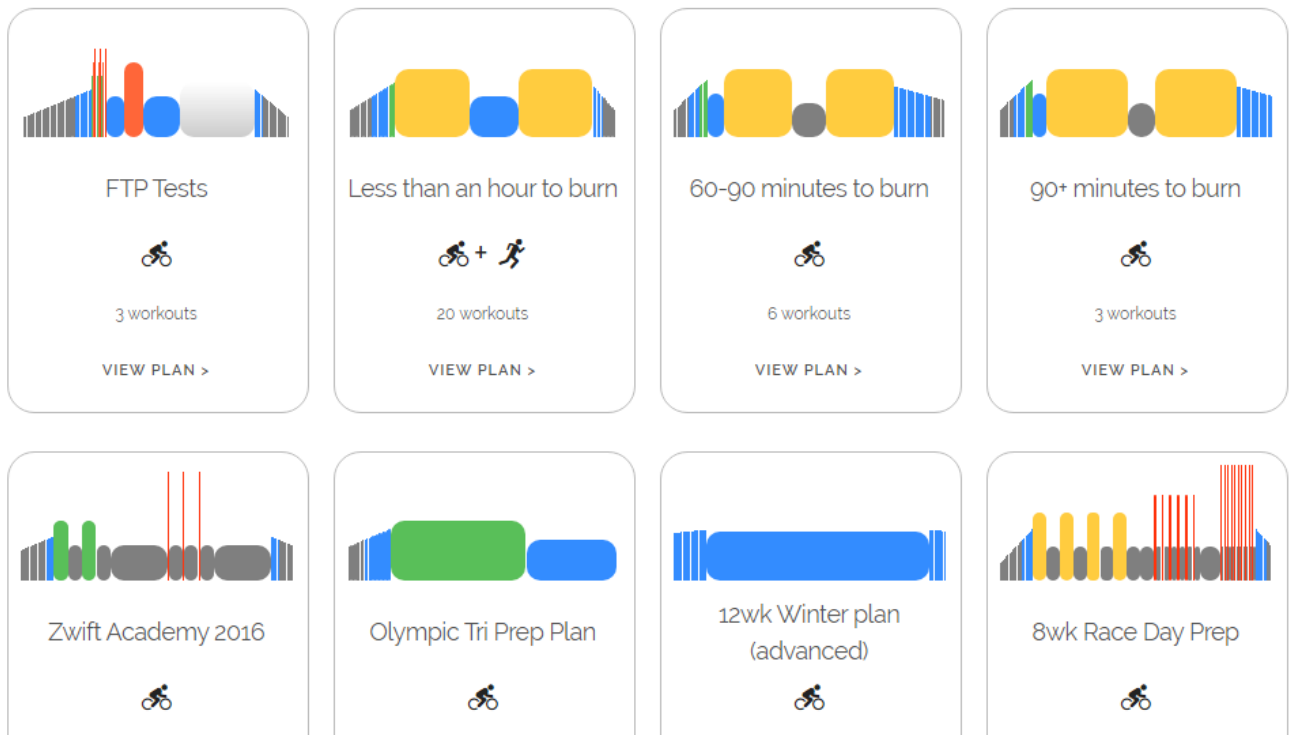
FTP Tests

3 workouts

VIEW PLAN >

Less than an hour to burn

+

20 workouts

VIEW PLAN >

60-90 minutes to burn

6 workouts

VIEW PLAN >

90+ minutes to burn

3 workouts

VIEW PLAN >

Zwift Academy 2016

Olympic Tri Prep Plan

12wk Winter plan (advanced)

8wk Race Day Prep